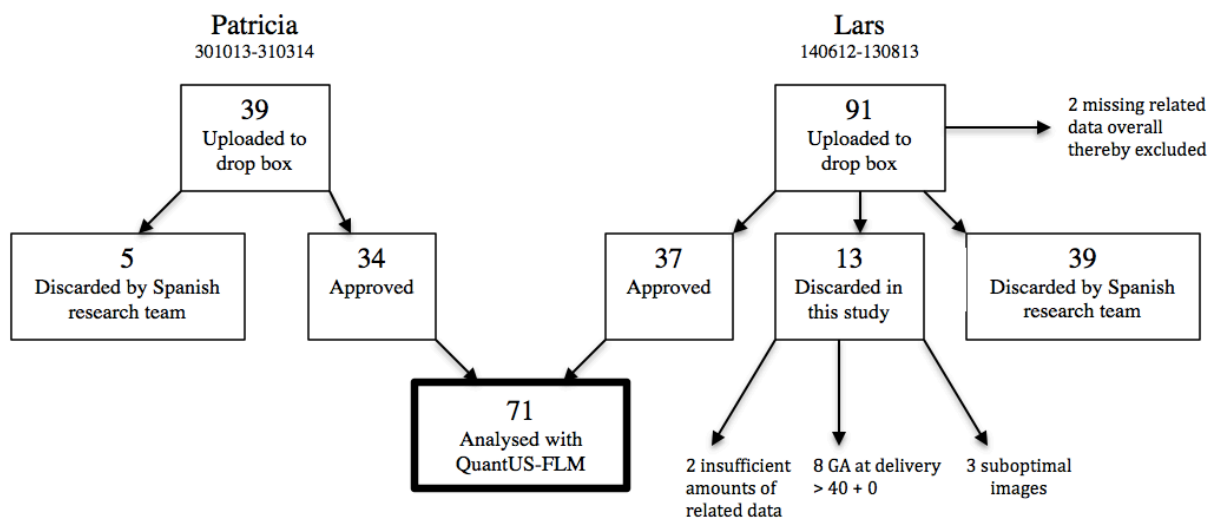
Patricia
301013-310314

Lars
140612-130813

39
Uploaded to drop box

91
Uploaded to drop box

2 missing related data overall thereby excluded

5
Discarded by Spanish research team

34
Approved

37
Approved

13
Discarded in this study

39
Discarded by Spanish research team

71
Analysed with QuantUS-FLM

2 insufficient amounts of related data

8 GA at delivery > 40 + 0

3 suboptimal images